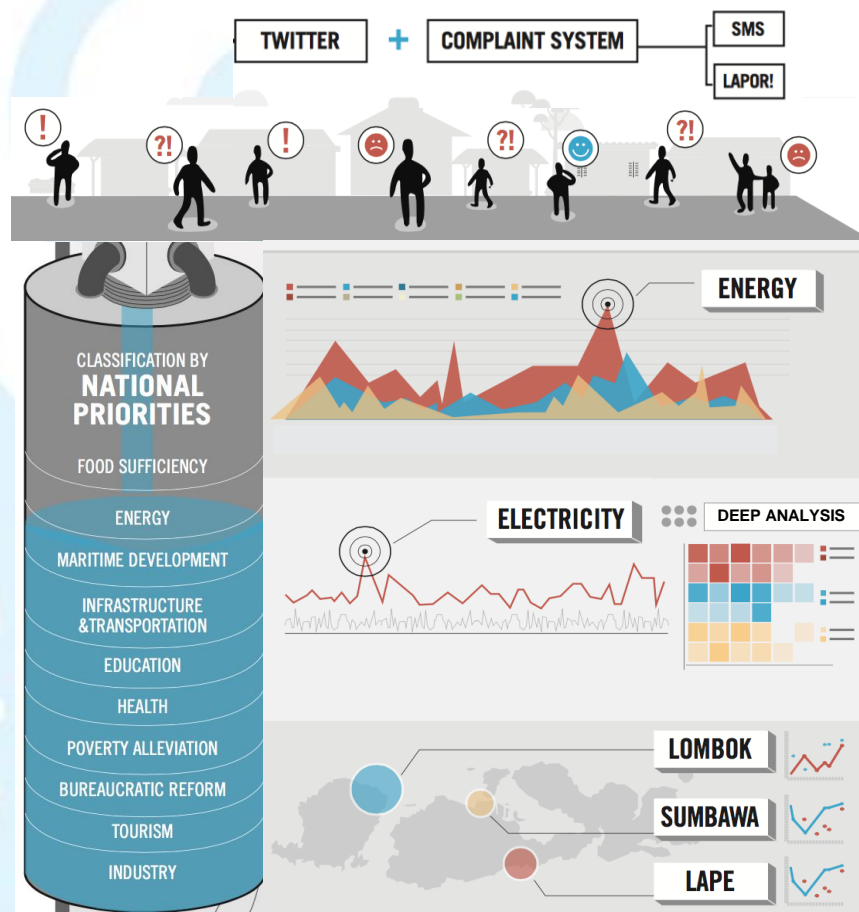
TWITTER + COMPLAINT SYSTEM

SMS

LAPOR!

!

?!

!

?!

?!

CLASSIFICATION BY
NATIONAL PRIORITIES

FOOD SUFFICIENCY

ENERGY

MARITIME DEVELOPMENT

INFRASTRUCTURE &TRANSPORTATION

EDUCATION

HEALTH

POVERTY ALLEVIATION

BUREAUCRATIC REFORM

TOURISM

INDUSTRY

ENERGY

ELECTRICITY

DEEP ANALYSIS

LOMBOK

SUMBAWA

LAPE